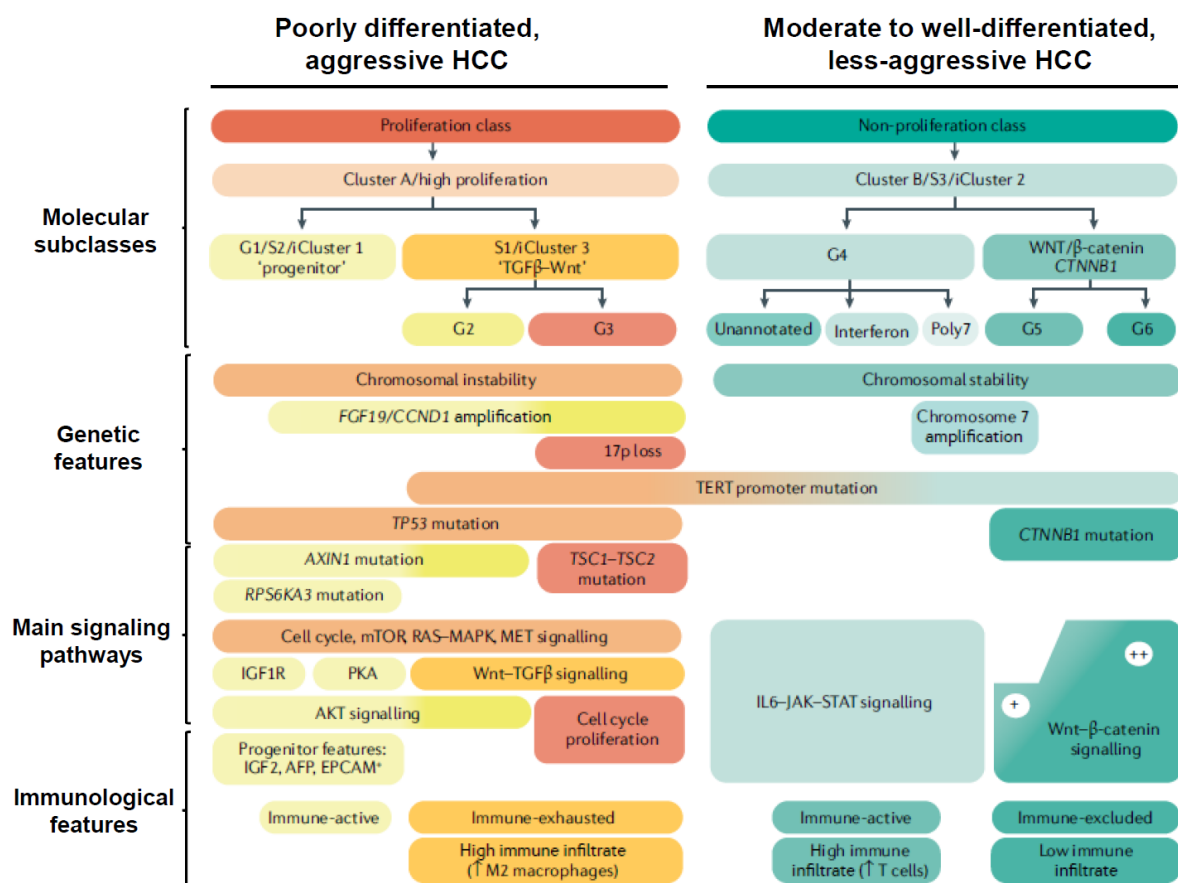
Poorly differentiated, aggressive HCC

Moderate to well-differentiated, less-aggressive HCC

Molecular subclasses

Proliferation class

Cluster A/high proliferation

G1/S2/iCluster 1 'progenitor'

S1/iCluster 3 'TGFβ–Wnt'

G2

G3

Non-proliferation class

Cluster B/S3/iCluster 2

G4

WNT/β-catenin *CTNNB1*

Unannotated

Interferon

Poly7

G5

G6

Genetic features

Chromosomal instability

*FGF19/CCND1* amplification

17p loss

Chromosomal stability

Chromosome 7 amplification

TERT promoter mutation

*TP53* mutation

*CTNNB1* mutation

Main signaling pathways

*AXIN1* mutation

*TSC1–TSC2* mutation

*RPS6KA3* mutation

Cell cycle, mTOR, RAS–MAPK, MET signalling

IGF1R

PKA

Wnt–TGFβ signalling

AKT signalling

Cell cycle proliferation

IL6–JAK–STAT signalling

++

+

Wnt–β-catenin signalling

Immunological features

Progenitor features: IGF2, AFP, EPCAM⁺

Immune-active

Immune-exhausted

High immune infiltrate (↑ M2 macrophages)

Immune-active

High immune infiltrate (↑ T cells)

Immune-excluded

Low immune infiltrate